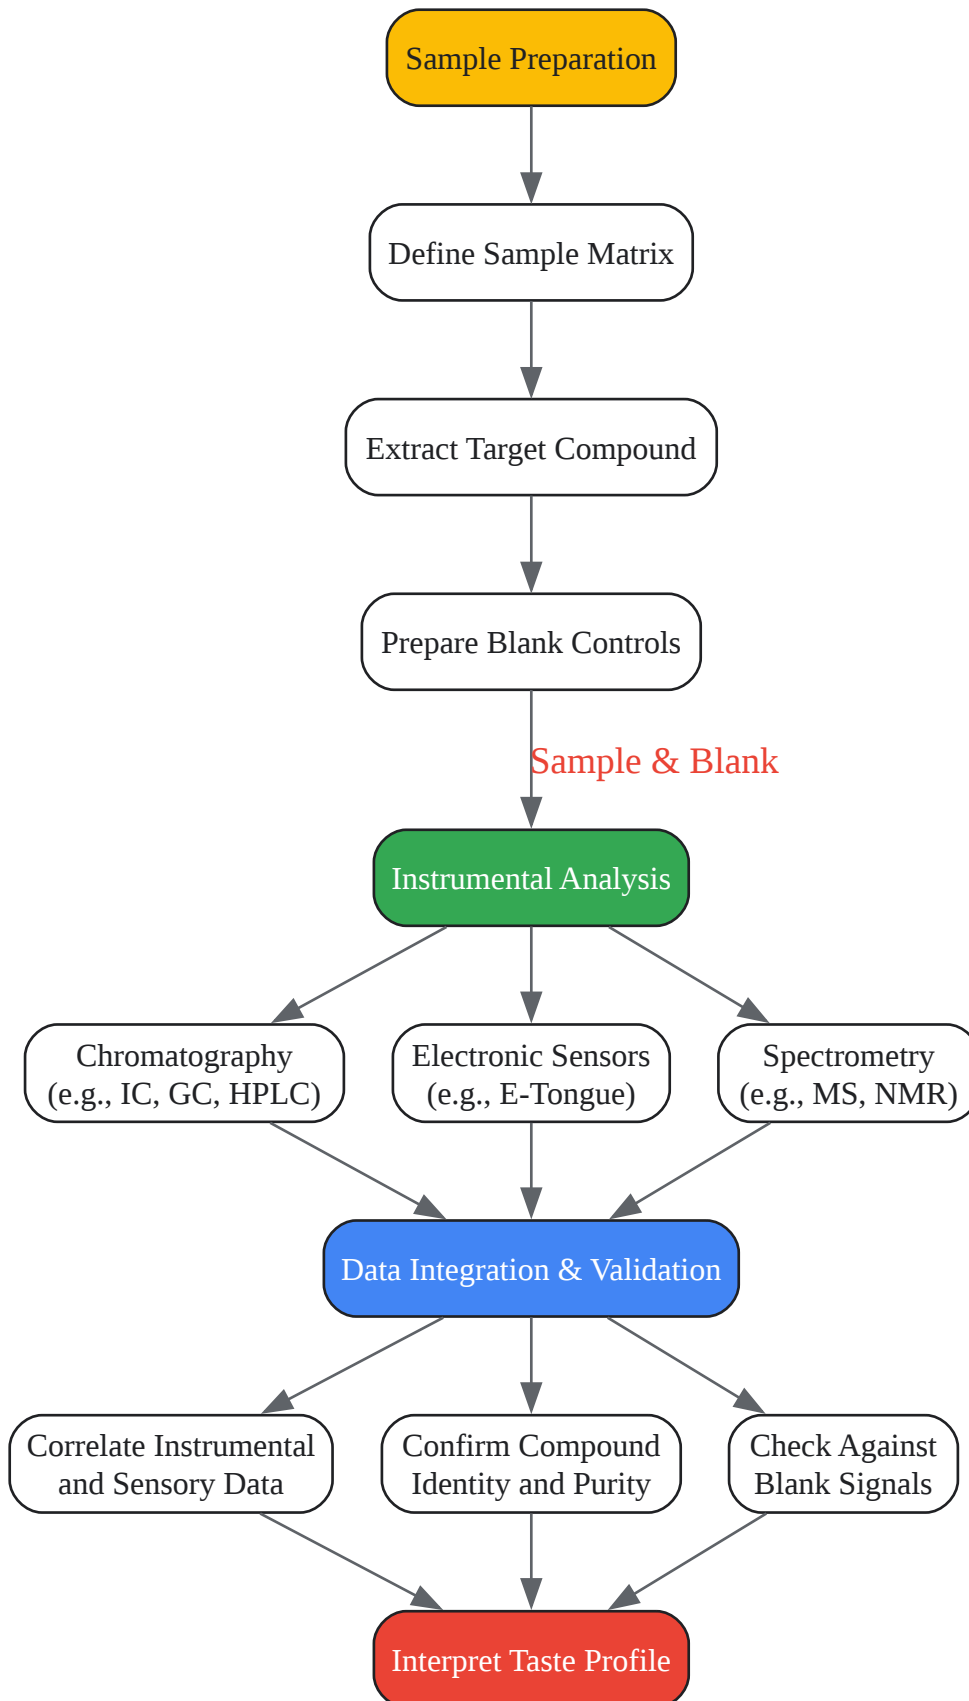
Sample Preparation

Define Sample Matrix

Extract Target Compound

Prepare Blank Controls

Sample & Blank

Instrumental Analysis

Chromatography (e.g., IC, GC, HPLC)

Electronic Sensors (e.g., E-Tongue)

Spectrometry (e.g., MS, NMR)

Data Integration & Validation

Correlate Instrumental and Sensory Data

Confirm Compound Identity and Purity

Check Against Blank Signals

Interpret Taste Profile